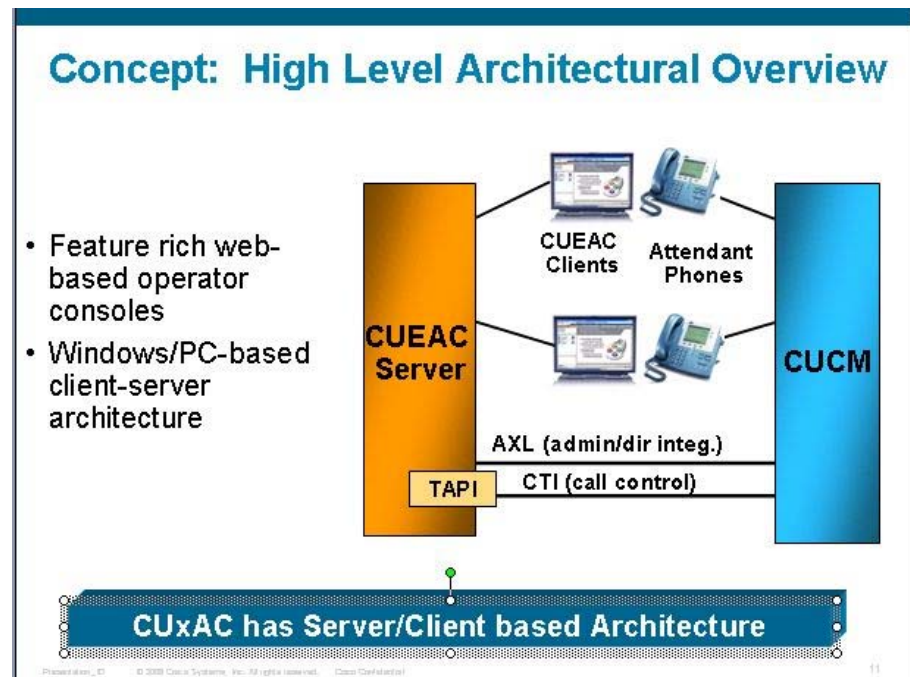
Concept: High Level Architectural Overview

• Feature rich web-based operator consoles

• Windows/PC-based client-server architecture

CUEAC Clients

Attendant Phones

CUEAC Server

CUCM

AXL (admin/dir integ.)

TAPI

CTI (call control)

CUxAC has Server/Client based Architecture

Presentation_ID © 2008 Cisco Systems, Inc. All rights reserved. Cisco Confidential

11